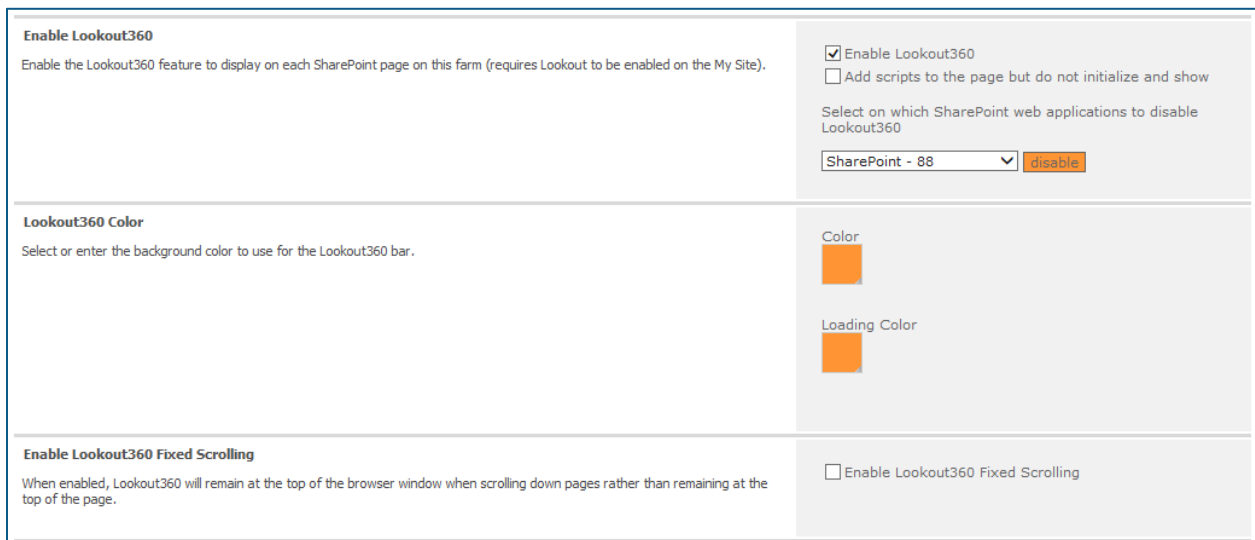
Enable Lookout360

Enable the Lookout360 feature to display on each SharePoint page on this farm (requires Lookout to be enabled on the My Site).

☑ Enable Lookout360
☐ Add scripts to the page but do not initialize and show

Select on which SharePoint web applications to disable Lookout360

SharePoint - 88
disable

Lookout360 Color

Select or enter the background color to use for the Lookout360 bar.

Color

Loading Color

Enable Lookout360 Fixed Scrolling

When enabled, Lookout360 will remain at the top of the browser window when scrolling down pages rather than remaining at the top of the page.

☐ Enable Lookout360 Fixed Scrolling